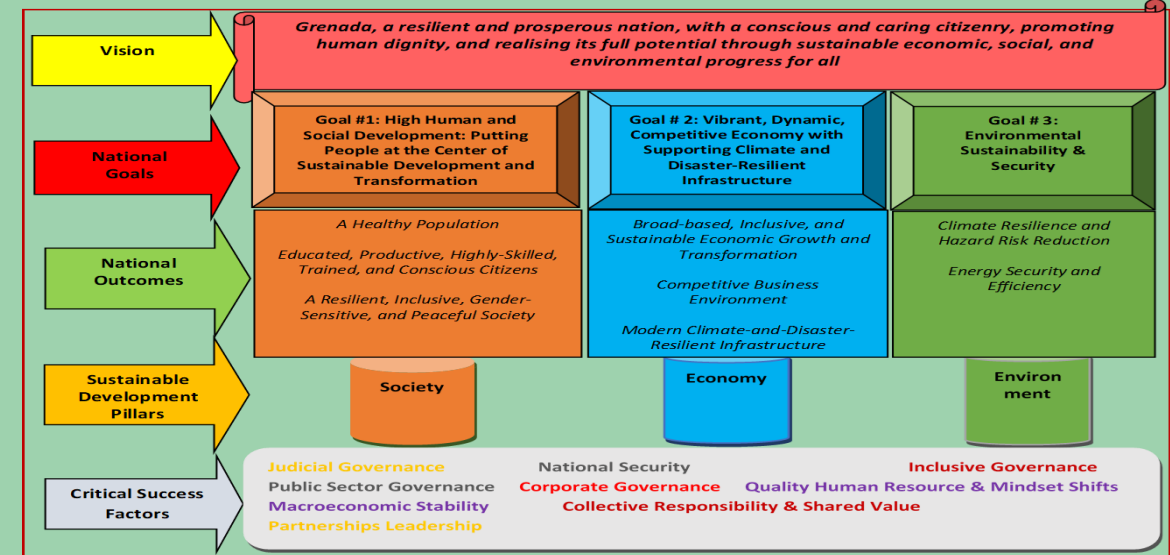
Vision

Grenada, a resilient and prosperous nation, with a conscious and caring citizenry, promoting human dignity, and realising its full potential through sustainable economic, social, and environmental progress for all

National Goals

Goal #1: High Human and Social Development: Putting People at the Center of Sustainable Development and Transformation

Goal # 2: Vibrant, Dynamic, Competitive Economy with Supporting Climate and Disaster-Resilient Infrastructure

Goal # 3: Environmental Sustainability & Security

National Outcomes

A Healthy Population

Educated, Productive, Highly-Skilled, Trained, and Conscious Citizens

A Resilient, Inclusive, Gender-Sensitive, and Peaceful Society

Broad-based, Inclusive, and Sustainable Economic Growth and Transformation

Competitive Business Environment

Modern Climate-and-Disaster-Resilient Infrastructure

Climate Resilience and Hazard Risk Reduction

Energy Security and Efficiency

Sustainable Development Pillars

Society

Economy

Environ ment

Critical Success Factors

Judicial Governance
National Security
Inclusive Governance
Public Sector Governance
Corporate Governance
Quality Human Resource & Mindset Shifts
Macroeconomic Stability
Collective Responsibility & Shared Value
Partnerships Leadership